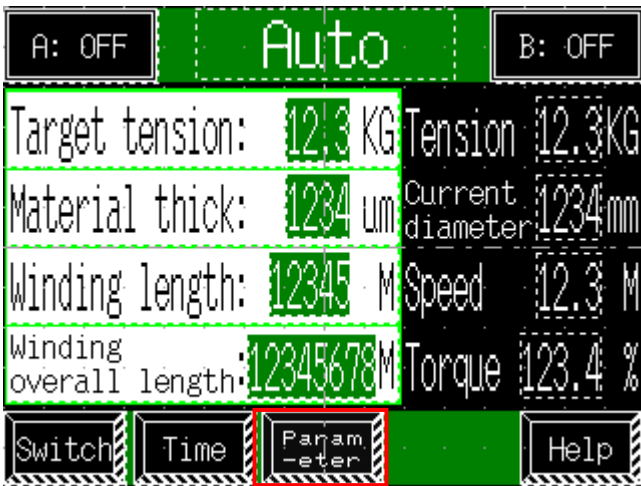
A: OFF

Auto

B: OFF

Target tension: 12.3 KG

Material thick: 1234 um

Winding length: 12345 M

Winding overall length: 12345678 M

Tension 12.3 KG

Current diameter 1234 mm

Speed 12.3 M

Torque 123.4 %

Switch

Time

Param -eter

Help